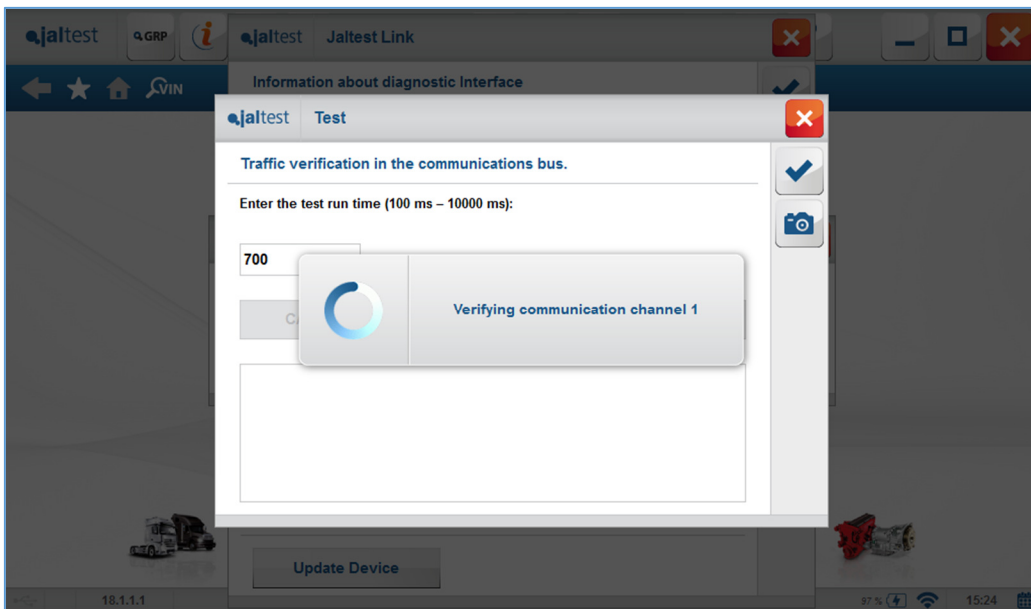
jaltest GRP i jaltest Jaltest Link

VIN

Information about diagnostic Interface

jaltest Test

Traffic verification in the communications bus.

Enter the test run time (100 ms – 10000 ms):

700

Ca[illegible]

Verifying communication channel 1

Update Device

18.1.1.1

97 %

15:24